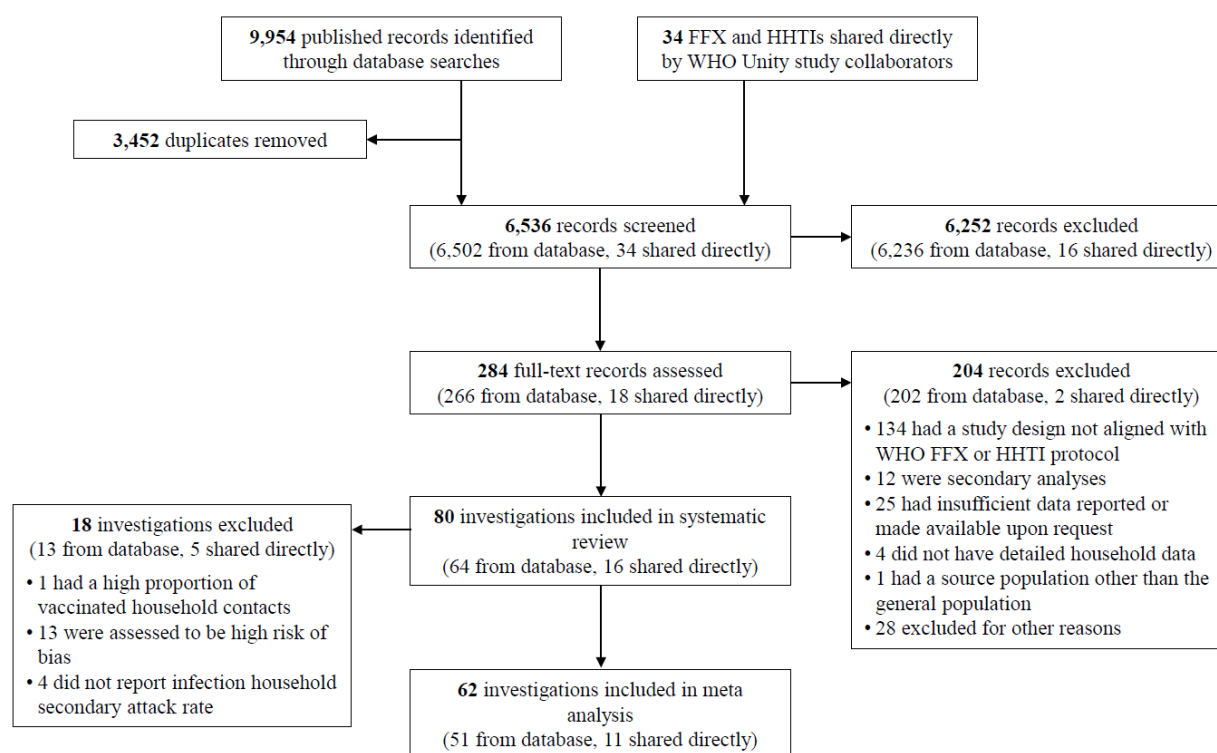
**9,954** published records identified through database searches

**34** FFX and HHTIs shared directly by WHO Unity study collaborators

**3,452** duplicates removed

**6,536** records screened
(6,502 from database, 34 shared directly)

**6,252** records excluded
(6,236 from database, 16 shared directly)

**284** full-text records assessed
(266 from database, 18 shared directly)

**204** records excluded
(202 from database, 2 shared directly)
• 134 had a study design not aligned with WHO FFX or HHTI protocol
• 12 were secondary analyses
• 25 had insufficient data reported or made available upon request
• 4 did not have detailed household data
• 1 had a source population other than the general population
• 28 excluded for other reasons

**80** investigations included in systematic review
(64 from database, 16 shared directly)

**18** investigations excluded
(13 from database, 5 shared directly)
• 1 had a high proportion of vaccinated household contacts
• 13 were assessed to be high risk of bias
• 4 did not report infection household secondary attack rate

**62** investigations included in meta analysis
(51 from database, 11 shared directly)